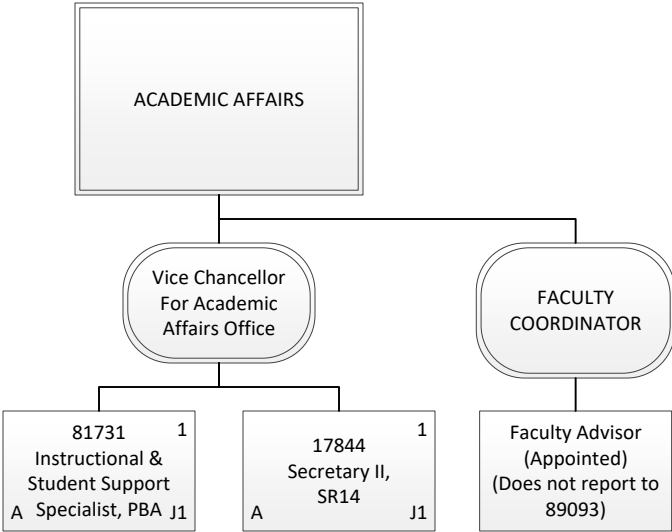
ACADEMIC AFFAIRS

Vice Chancellor For Academic Affairs Office

FACULTY COORDINATOR

81731
1
Instructional & Student Support Specialist, PBA
A
J1

17844
1
Secretary II, SR14
A
J1

Faculty Advisor (Appointed) (Does not report to 89093)